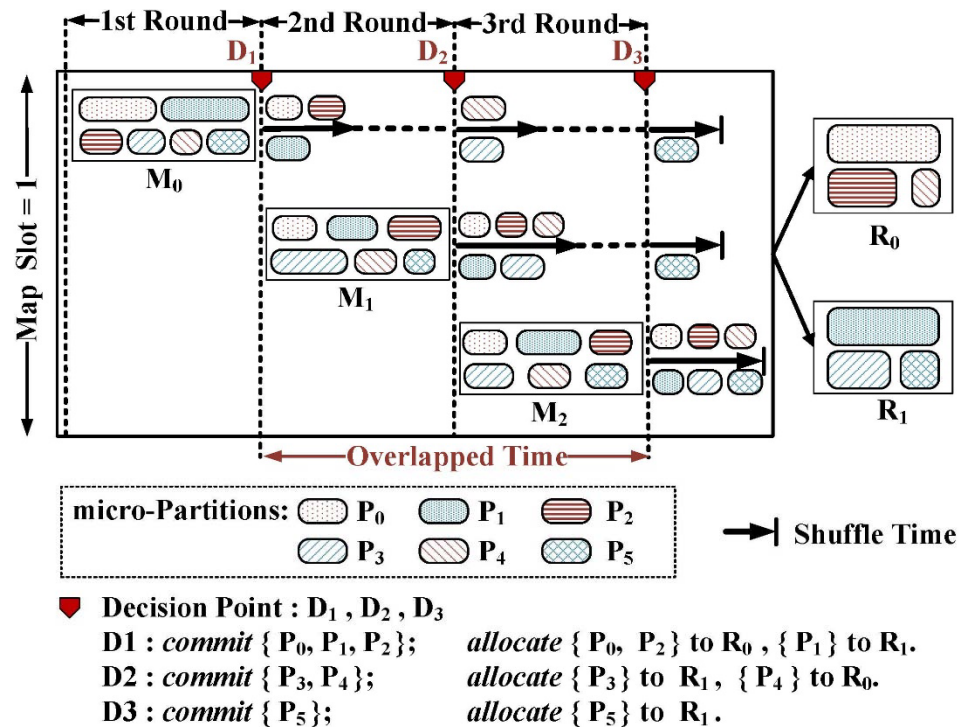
1st Round
2nd Round
3rd Round
$D_1$
$D_2$
$D_3$
Map Slot = 1
$M_0$
$M_1$
$M_2$
$R_0$
$R_1$
Overlapped Time

micro-Partitions: $P_0$ $P_1$ $P_2$ $P_3$ $P_4$ $P_5$

Shuffle Time

Decision Point : $D_1$ , $D_2$ , $D_3$
D1 : *commit* { $P_0$, $P_1$, $P_2$ }; *allocate* { $P_0$, $P_2$ } to $R_0$ , { $P_1$ } to $R_1$.
D2 : *commit* { $P_3$, $P_4$ }; *allocate* { $P_3$ } to $R_1$ , { $P_4$ } to $R_0$.
D3 : *commit* { $P_5$ }; *allocate* { $P_5$ } to $R_1$ .